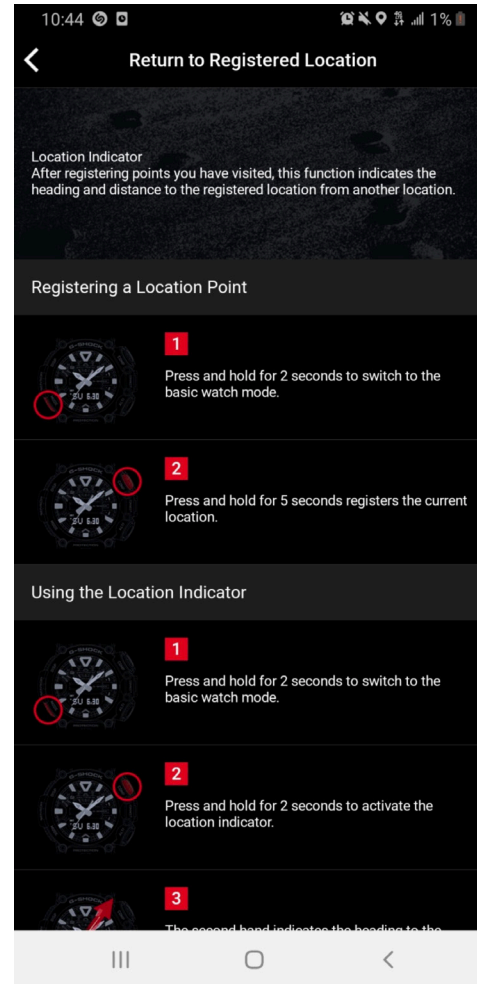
10:44 1%

<

Return to Registered Location

Location Indicator
After registering points you have visited, this function indicates the heading and distance to the registered location from another location.

Registering a Location Point

G-SHOCK SU 6.30

1

Press and hold for 2 seconds to switch to the basic watch mode.

G-SHOCK SU 6.30

2

Press and hold for 5 seconds registers the current location.

Using the Location Indicator

G-SHOCK SU 6.30

1

Press and hold for 2 seconds to switch to the basic watch mode.

G-SHOCK SU 6.30

2

Press and hold for 2 seconds to activate the location indicator.

3

The second hand indicates the heading to the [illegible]

III ◯ <